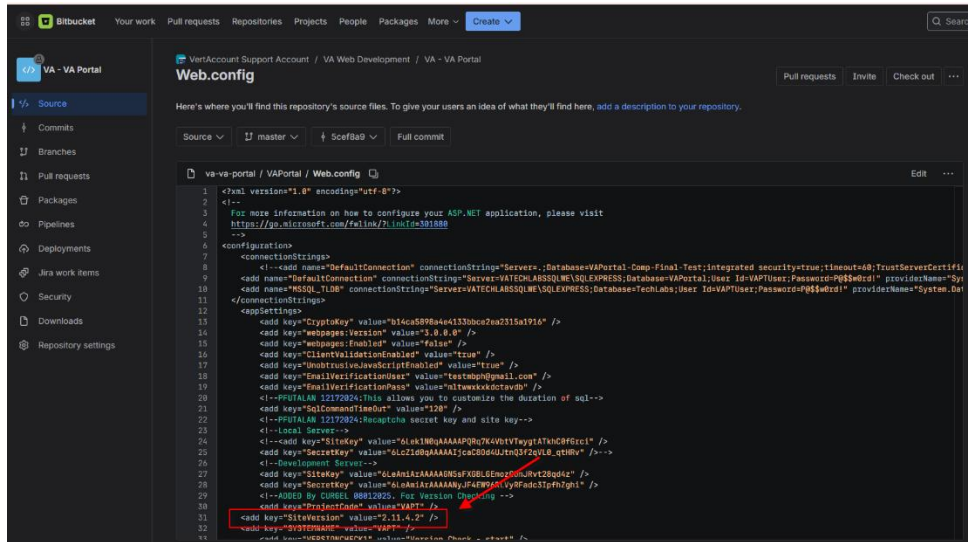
Bitbucket Your work Pull requests Repositories Projects People Packages More Create

Q Search

VA - VA Portal

Source
Commits
Branches
Pull requests
Packages
Pipelines
Deployments
Jira work items
Security
Downloads
Repository settings

VertAccount Support Account / VA Web Development / VA - VA Portal

Web.config

Pull requests Invite Check out ···

Here's where you'll find this repository's source files. To give your users an idea of what they'll find here, add a description to your repository.

Source master 5cef8a9 Full commit

va-va-portal / VAPortal / Web.config

Edit ···

1 <?xml version="1.0" encoding="utf-8"?>
2 <!--
3 For more information on how to configure your ASP.NET application, please visit
4 https://go.microsoft.com/fwlink/?LinkId=301880
5 -->
6 <configuration>
7 <connectionStrings>
8 <!--<add name="DefaultConnection" connectionString="Server=.;Database=VAPortal-Comp-Final-Test;integrated security=true;timeout=60;TrustServerCertifi
9 <add name="DefaultConnection" connectionString="Server=VATECHLABSSQLWE\SQLEXPRESS;Database=VAPortal;User Id=VAPTUser;Password=P@$$w0rd!" providerName="Sy
10 <add name="MSSQL_TLDB" connectionString="Server=VATECHLABSSQLWE\SQLEXPRESS;Database=TechLabs;User Id=VAPTUser;Password=P@$$w0rd!" providerName="System.Da
11 </connectionStrings>
12 <appSettings>
13 <add key="CryptoKey" value="b14ca5898a4e4133bbce2ea2315a1916" />
14 <add key="webpages:Version" value="3.0.0.0" />
15 <add key="webpages:Enabled" value="false" />
16 <add key="ClientValidationEnabled" value="true" />
17 <add key="UnobtrusiveJavaScriptEnabled" value="true" />
18 <add key="EmailVerificationUser" value="testmbph@gmail.com" />
19 <add key="EmailVerificationPass" value="mltwwxkxkdctavdb" />
20 <!--PFUTALAN 12172024:This allows you to customize the duration of sql-->
21 <add key="SqlCommandTimeOut" value="120" />
22 <!--PFUTALAN 12172024:Recaptcha secret key and site key-->
23 <!--Local Server-->
24 <!--<add key="SiteKey" value="6Lek1N0qAAAAAPQRq7K4VbtVTwygtATkhC0f6rci" />
25 <add key="SecretKey" value="6LcZ1d0qAAAAAIjcaC80d4UJtnQ3f2qVL0_qtHRv" />-->
26 <!--Development Server-->
27 <add key="SiteKey" value="6LeAmiArAAAAAGNSsFXGBLGEmoz00bJRvt28gd4z" />
28 <add key="SecretKey" value="6LeAmiArAAAAANyJF4FW9AALVyRFadc3Ipfh7ghi" />
29 <!--ADDED By CURGEL 08012025. For Version Checking -->
30 <add key="ProjectCode" value="VAPT" />
31 <add key="SiteVersion" value="2.11.4.2" />
32 <add key="SYSTEMNAME" value="VAPT" />
33 <add key="VERSIONCHECK1" value="Version Check - start" />